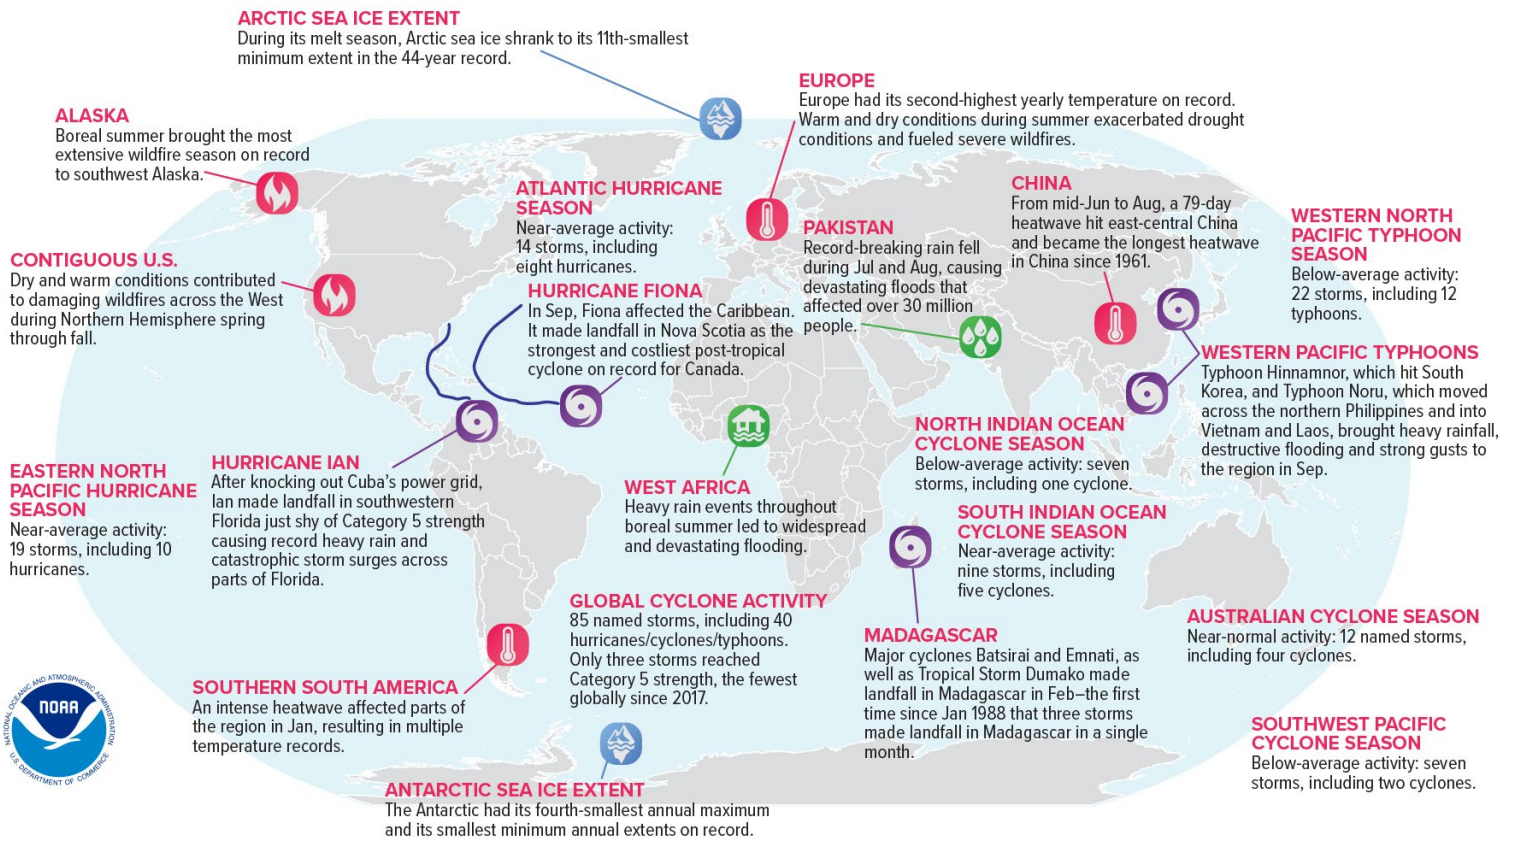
ARCTIC SEA ICE EXTENT
During its melt season, Arctic sea ice shrank to its 11th-smallest minimum extent in the 44-year record.

ALASKA
Boreal summer brought the most extensive wildfire season on record to southwest Alaska.

EUROPE
Europe had its second-highest yearly temperature on record. Warm and dry conditions during summer exacerbated drought conditions and fueled severe wildfires.

ATLANTIC HURRICANE SEASON
Near-average activity: 14 storms, including eight hurricanes.

CHINA
From mid-Jun to Aug, a 79-day heatwave hit east-central China and became the longest heatwave in China since 1961.

WESTERN NORTH PACIFIC TYPHOON SEASON
Below-average activity: 22 storms, including 12 typhoons.

PAKISTAN
Record-breaking rain fell during Jul and Aug, causing devastating floods that affected over 30 million people.

CONTIGUOUS U.S.
Dry and warm conditions contributed to damaging wildfires across the West during Northern Hemisphere spring through fall.

HURRICANE FIONA
In Sep, Fiona affected the Caribbean. It made landfall in Nova Scotia as the strongest and costliest post-tropical cyclone on record for Canada.

WESTERN PACIFIC TYPHOONS
Typhoon Hinnamnor, which hit South Korea, and Typhoon Noru, which moved across the northern Philippines and into Vietnam and Laos, brought heavy rainfall, destructive flooding and strong gusts to the region in Sep.

NORTH INDIAN OCEAN CYCLONE SEASON
Below-average activity: seven storms, including one cyclone.

EASTERN NORTH PACIFIC HURRICANE SEASON
Near-average activity: 19 storms, including 10 hurricanes.

HURRICANE IAN
After knocking out Cuba's power grid, Ian made landfall in southwestern Florida just shy of Category 5 strength causing record heavy rain and catastrophic storm surges across parts of Florida.

WEST AFRICA
Heavy rain events throughout boreal summer led to widespread and devastating flooding.

SOUTH INDIAN OCEAN CYCLONE SEASON
Near-average activity: nine storms, including five cyclones.

GLOBAL CYCLONE ACTIVITY
85 named storms, including 40 hurricanes/cyclones/typhoons. Only three storms reached Category 5 strength, the fewest globally since 2017.

AUSTRALIAN CYCLONE SEASON
Near-normal activity: 12 named storms, including four cyclones.

MADAGASCAR
Major cyclones Batsirai and Emnati, as well as Tropical Storm Dumako made landfall in Madagascar in Feb–the first time since Jan 1988 that three storms made landfall in Madagascar in a single month.

NATIONAL OCEANIC AND ATMOSPHERIC ADMINISTRATION
NOAA
U.S. DEPARTMENT OF COMMERCE

SOUTHERN SOUTH AMERICA
An intense heatwave affected parts of the region in Jan, resulting in multiple temperature records.

SOUTHWEST PACIFIC CYCLONE SEASON
Below-average activity: seven storms, including two cyclones.

ANTARCTIC SEA ICE EXTENT
The Antarctic had its fourth-smallest annual maximum and its smallest minimum annual extents on record.